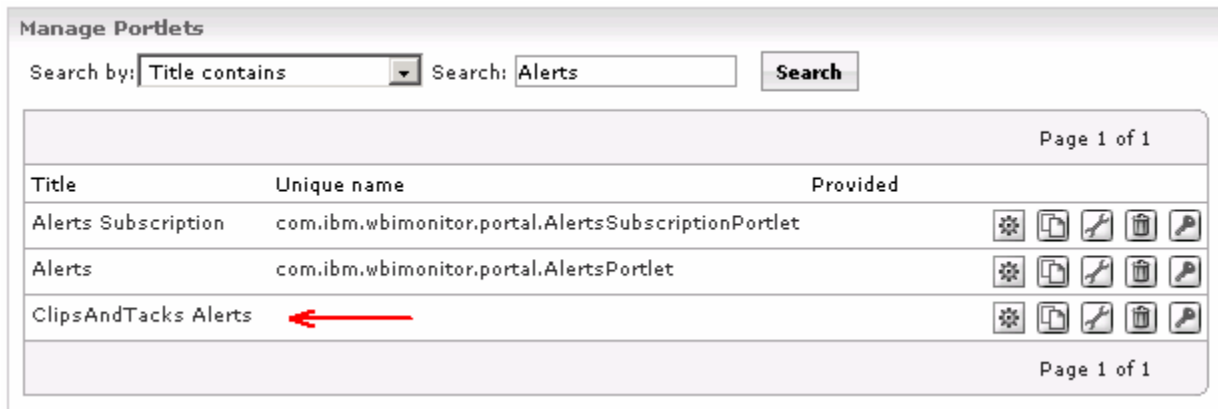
Manage Portlets

Search by: Title contains Search: Alerts Search

Page 1 of 1

| Title | Unique name | Provided |
|---|---|---|
| Alerts Subscription | com.ibm.wbimonitor.portal.AlertsSubscriptionPortlet | |
| Alerts | com.ibm.wbimonitor.portal.AlertsPortlet | |
| ClipsAndTacks Alerts | | |

Page 1 of 1